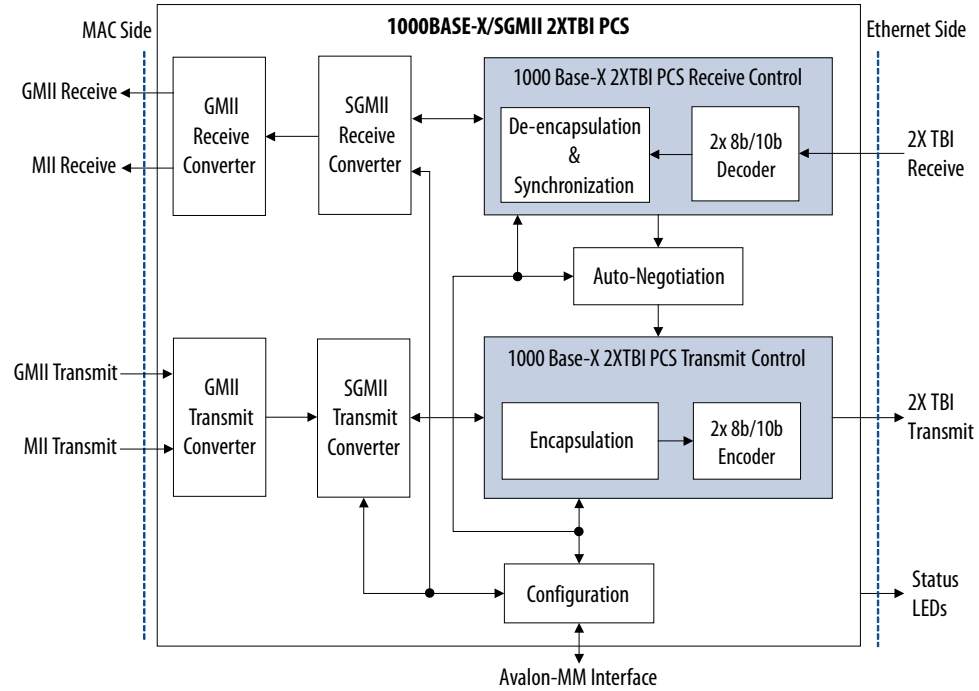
MAC Side

1000BASE-X/SGMII 2XTBI PCS

Ethernet Side

GMII Receive

MII Receive

GMII Receive Converter

SGMII Receive Converter

1000 Base-X 2XTBI PCS Receive Control

De-encapsulation & Synchronization

2x 8b/10b Decoder

2X TBI Receive

Auto-Negotiation

GMII Transmit

MII Transmit

GMII Transmit Converter

SGMII Transmit Converter

1000 Base-X 2XTBI PCS Transmit Control

Encapsulation

2x 8b/10b Encoder

2X TBI Transmit

Configuration

Status LEDs

Avalon-MM Interface